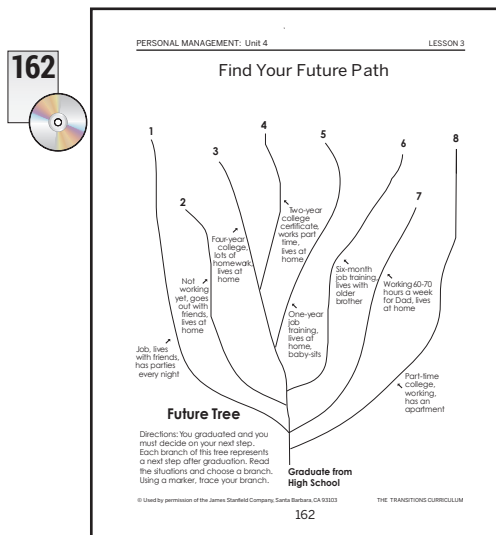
162

PERSONAL MANAGEMENT: Unit 4

LESSON 3

Find Your Future Path

1

2

3

4

5

6

7

8

Two-year college certificate, works part time, lives at home

Four-year college, lots of homework, lives at home

Not working yet, goes out with friends, lives at home

Six-month job training, lives with older brother

Working 60-70 hours a week for Dad, lives at home

One-year job training, lives at home, baby-sits

Job, lives with friends, has parties every night

Part-time college, working, has an apartment

Future Tree

Directions: You graduated and you must decide on your next step. Each branch of this tree represents a next step after graduation. Read the situations and choose a branch. Using a marker, trace your branch.

Graduate from High School

© Used by permission of the James Stanfield Company, Santa Barbara, CA 93103

THE TRANSITIONS CURRICULUM

162